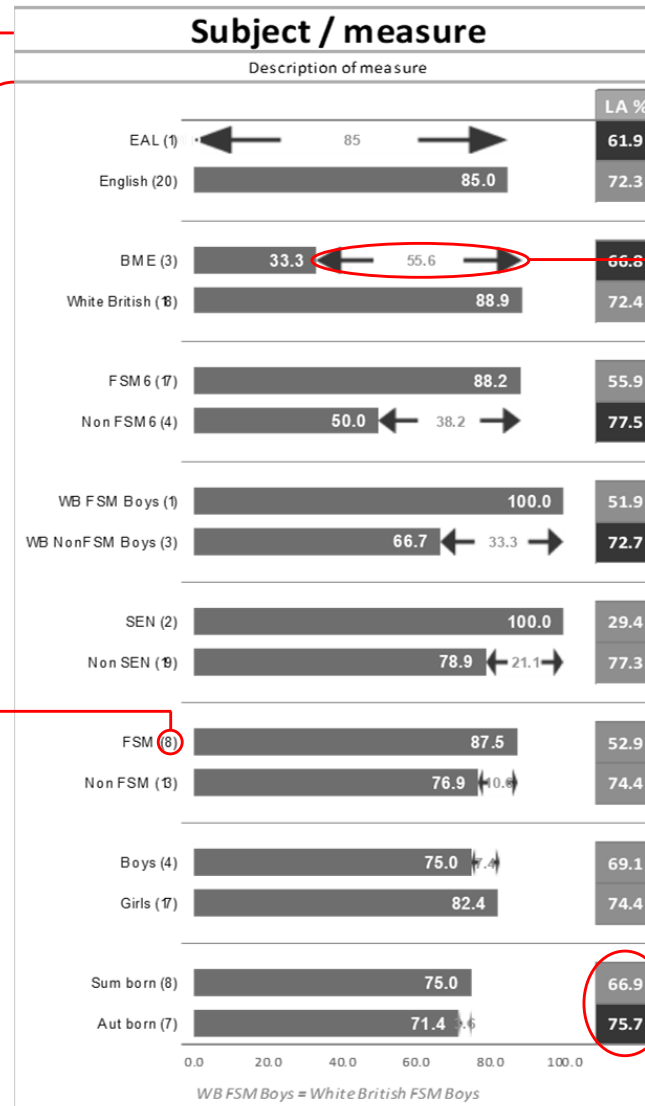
Subject / measure

Description of measure

LA %

EAL (1) 85 61.9

English (20) 85.0 72.3

BME (3) 33.3 55.6 66.8

White British (18) 88.9 72.4

FSM 6 (17) 88.2 55.9

Non FSM 6 (4) 50.0 38.2 77.5

WB FSM Boys (1) 100.0 51.9

WB NonFSM Boys (3) 66.7 33.3 72.7

SEN (2) 100.0 29.4

Non SEN (19) 78.9 21.1 77.3

FSM (8) 87.5 52.9

Non FSM (13) 76.9 10.6 74.4

Boys (4) 75.0 7.4 69.1

Girls (17) 82.4 74.4

Sum born (8) 75.0 66.9

Aut born (7) 71.4 3.6 75.7

0.0 20.0 40.0 60.0 80.0 100.0

WB FSM Boys = White British FSM Boys